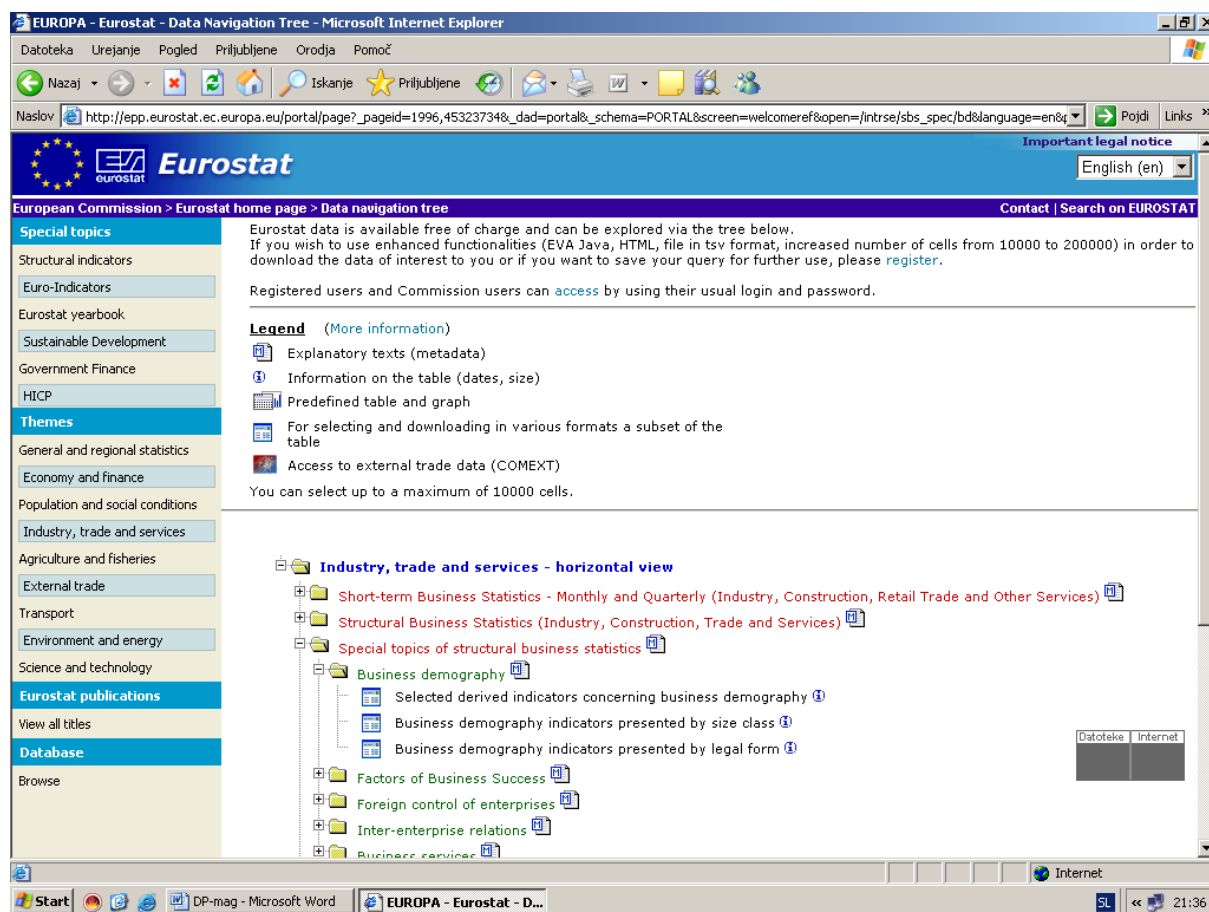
EUROPA - Eurostat - Data Navigation Tree - Microsoft Internet Explorer

Datoteka Urejanje Pogled Priljubljene Orodja Pomoč

Nazaj Iskanje Priljubljene

Naslov http://epp.eurostat.ec.europa.eu/portal/page?_pageid=1996,45323734&_dad=portal&_schema=PORTAL&screen=welcomeref&open=/intrse/sbs_spec/bd&language=en&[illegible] Pojdi Links

eurostat Eurostat

Important legal notice

English (en)

European Commission > Eurostat home page > Data navigation tree

Contact | Search on EUROSTAT

Special topics

Structural indicators

Euro-Indicators

Eurostat yearbook

Sustainable Development

Government Finance

HICP

Themes

General and regional statistics

Economy and finance

Population and social conditions

Industry, trade and services

Agriculture and fisheries

External trade

Transport

Environment and energy

Science and technology

Eurostat publications

View all titles

Database

Browse

Eurostat data is available free of charge and can be explored via the tree below.
If you wish to use enhanced functionalities (EVA Java, HTML, file in tsv format, increased number of cells from 10000 to 200000) in order to download the data of interest to you or if you want to save your query for further use, please register.

Registered users and Commission users can access by using their usual login and password.

Legend (More information)

Explanatory texts (metadata)

Information on the table (dates, size)

Predefined table and graph

For selecting and downloading in various formats a subset of the table

Access to external trade data (COMEXT)

You can select up to a maximum of 10000 cells.

Industry, trade and services - horizontal view

Short-term Business Statistics - Monthly and Quarterly (Industry, Construction, Retail Trade and Other Services)

Structural Business Statistics (Industry, Construction, Trade and Services)

Special topics of structural business statistics

Business demography

Selected derived indicators concerning business demography

Business demography indicators presented by size class

Business demography indicators presented by legal form

Factors of Business Success

Foreign control of enterprises

Inter-enterprise relations

Business services

Datoteke Internet

Internet

Start DP-mag - Microsoft Word EUROPA - Eurostat - D... SL 21:36